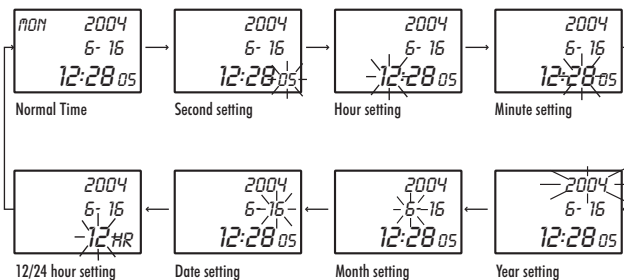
MON 2004
6- 16
12:28 05
Normal Time

2004
6- 16
12:28 05
Second setting

2004
6- 16
12:28 05
Hour setting

2004
6- 16
12:28 05
Minute setting

2004
6- 16
12 HR
12/24 hour setting

2004
6- 16
12:28 05
Date setting

2004
6- 16
12:28 05
Month setting

2004
6- 16
12:28 05
Year setting